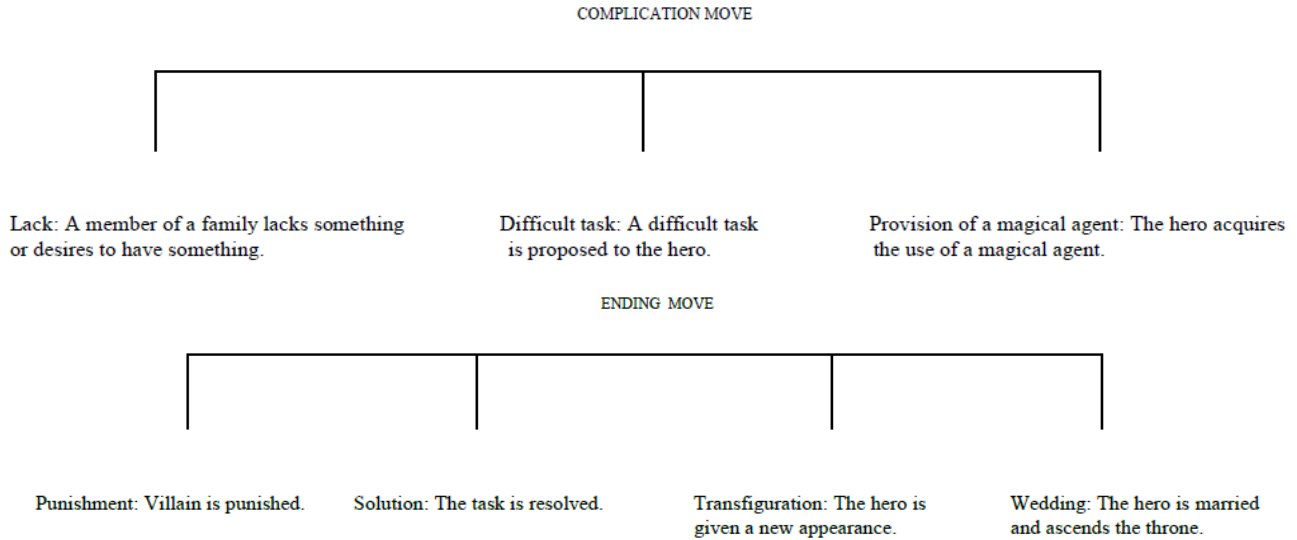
COMPLICATION MOVE

Lack: A member of a family lacks something or desires to have something.

Difficult task: A difficult task is proposed to the hero.

Provision of a magical agent: The hero acquires the use of a magical agent.

ENDING MOVE

Punishment: Villain is punished.

Solution: The task is resolved.

Transfiguration: The hero is given a new appearance.

Wedding: The hero is married and ascends the throne.